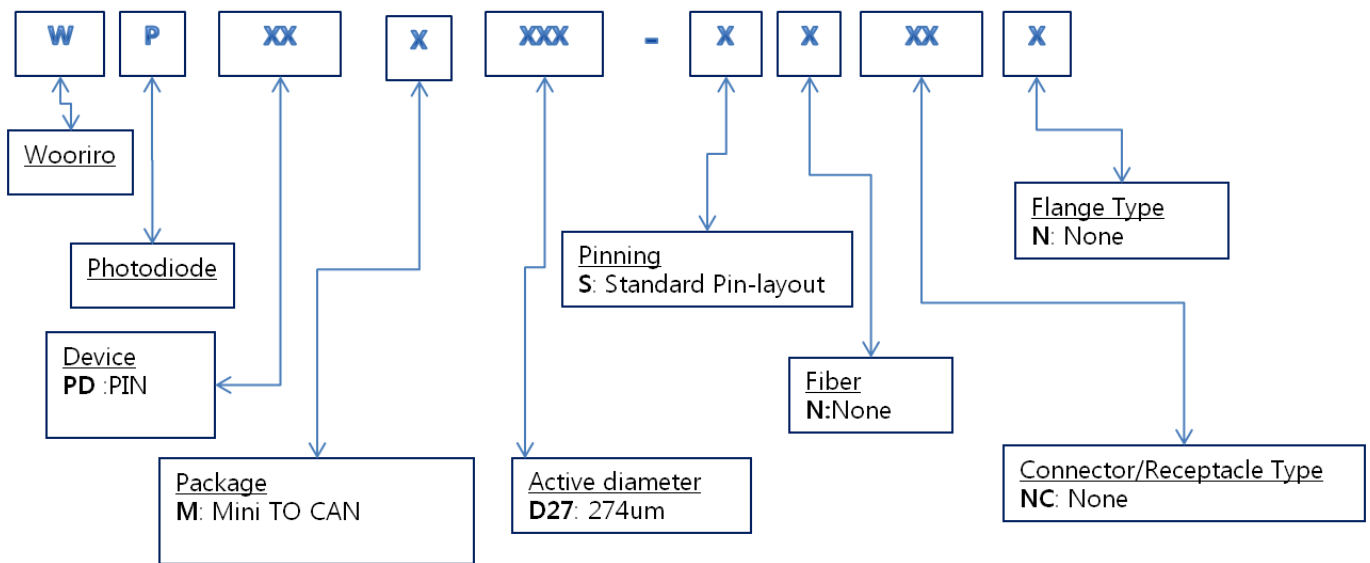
W P XX X XXX - X X XX X

Wooriro

Photodiode

Device
PD :PIN

Package
M: Mini TO CAN

Active diameter
D27: 274um

Pinning
S: Standard Pin-layout

Fiber
N:None

Flange Type
N: None

Connector/Receptacle Type
NC: None